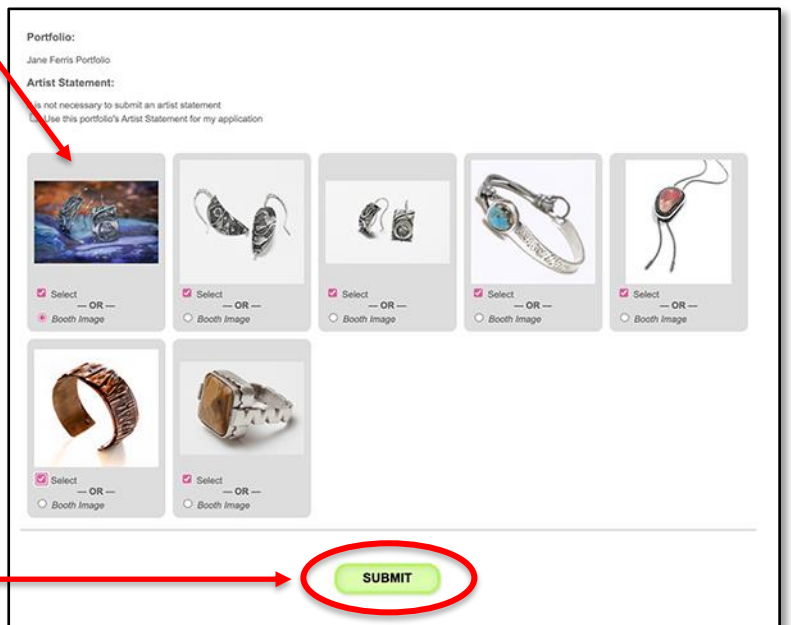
Portfolio:

Jane Ferris Portfolio

Artist Statement:

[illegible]s not necessary to submit an artist statement
Use this portfolio's Artist Statement for my application

Select
— OR —
Booth Image

Select
— OR —
Booth Image

Select
— OR —
Booth Image

Select
— OR —
Booth Image

Select
— OR —
Booth Image

Select
— OR —
Booth Image

Select
— OR —
Booth Image

SUBMIT